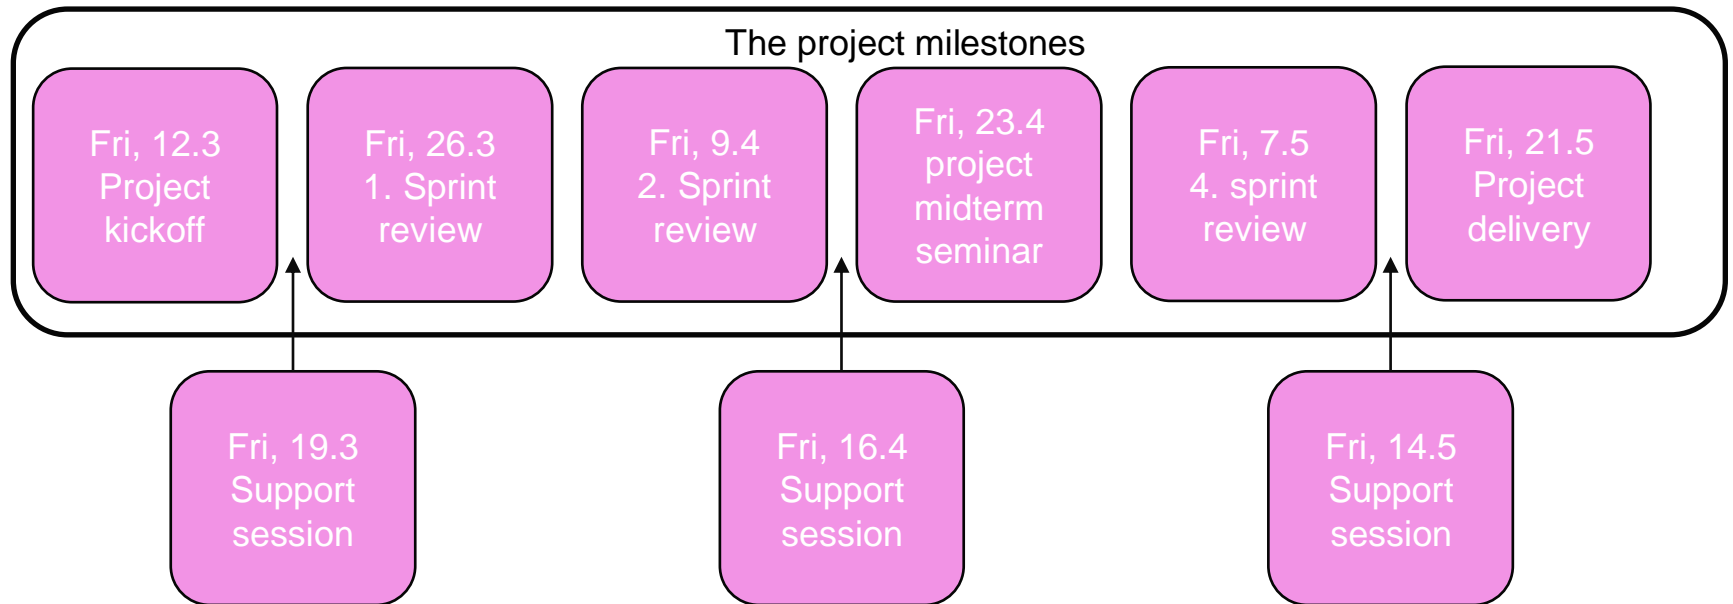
The project milestones

Fri, 12.3
Project
kickoff

Fri, 26.3
1. Sprint
review

Fri, 9.4
2. Sprint
review

Fri, 23.4
project
midterm
seminar

Fri, 7.5
4. sprint
review

Fri, 21.5
Project
delivery

Fri, 19.3
Support
session

Fri, 16.4
Support
session

Fri, 14.5
Support
session